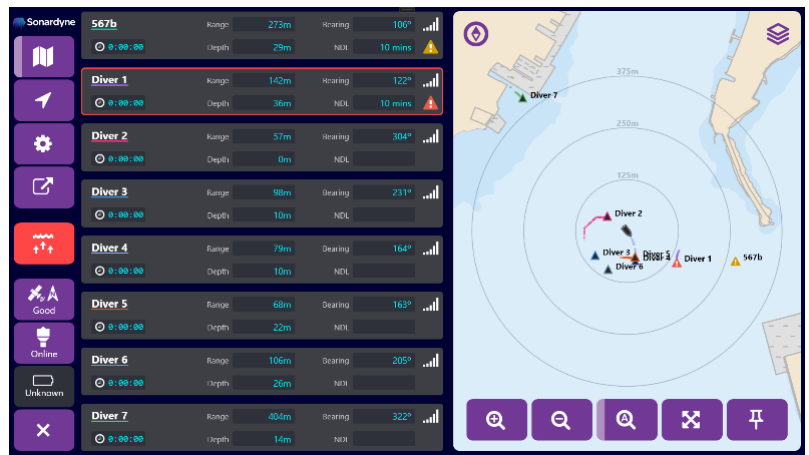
Sonardyne

Good

Online

Unknown

| | | | | |
|---|---|---|---|---|
| 567b | Range | 273m | Bearing | 106° |
| 0:00:00 | Depth | 29m | NDL | 10 mins |
| Diver 1 | Range | 142m | Bearing | 122° |
| 0:00:00 | Depth | 36m | NDL | 10 mins |
| Diver 2 | Range | 57m | Bearing | 304° |
| 0:00:00 | Depth | 0m | NDL | |
| Diver 3 | Range | 98m | Bearing | 231° |
| 0:00:00 | Depth | 10m | NDL | |
| Diver 4 | Range | 79m | Bearing | 164° |
| 0:00:00 | Depth | 10m | NDL | |
| Diver 5 | Range | 68m | Bearing | 163° |
| 0:00:00 | Depth | 22m | NDL | |
| Diver 6 | Range | 106m | Bearing | 205° |
| 0:00:00 | Depth | 26m | NDL | |
| Diver 7 | Range | 404m | Bearing | 322° |
| 0:00:00 | Depth | 14m | NDL | |

Diver 7

375m

250m

125m

Diver 2

Diver 3

Diver 5

Diver 4

Diver 6

Diver 1

567b